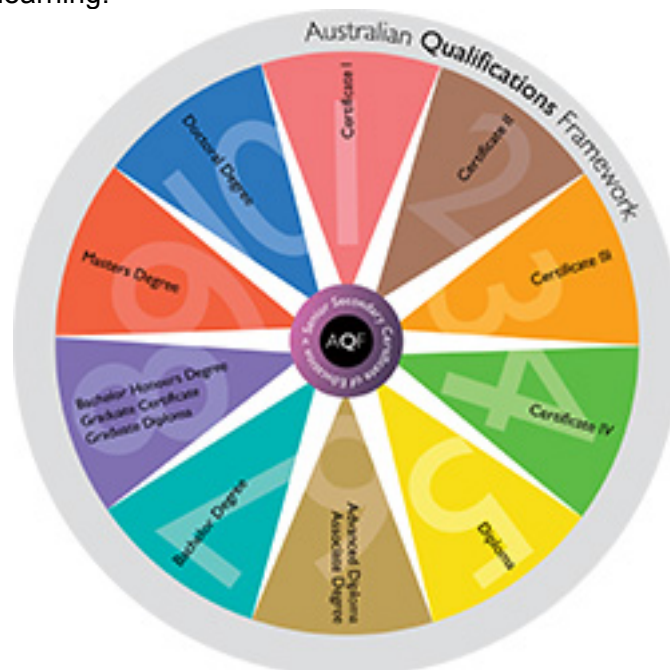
learning.

Australian Qualifications Framework

Certificate I
1
Certificate II
2
Certificate III
3
Certificate IV
4
Diploma
5
Advanced Diploma
Associate Degree
6
Bachelor Degree
7
Bachelor Honours Degree
Graduate Certificate
Graduate Diploma
8
Masters Degree
9
Doctoral Degree
10

Senior Secondary Certificate of Education
AQF